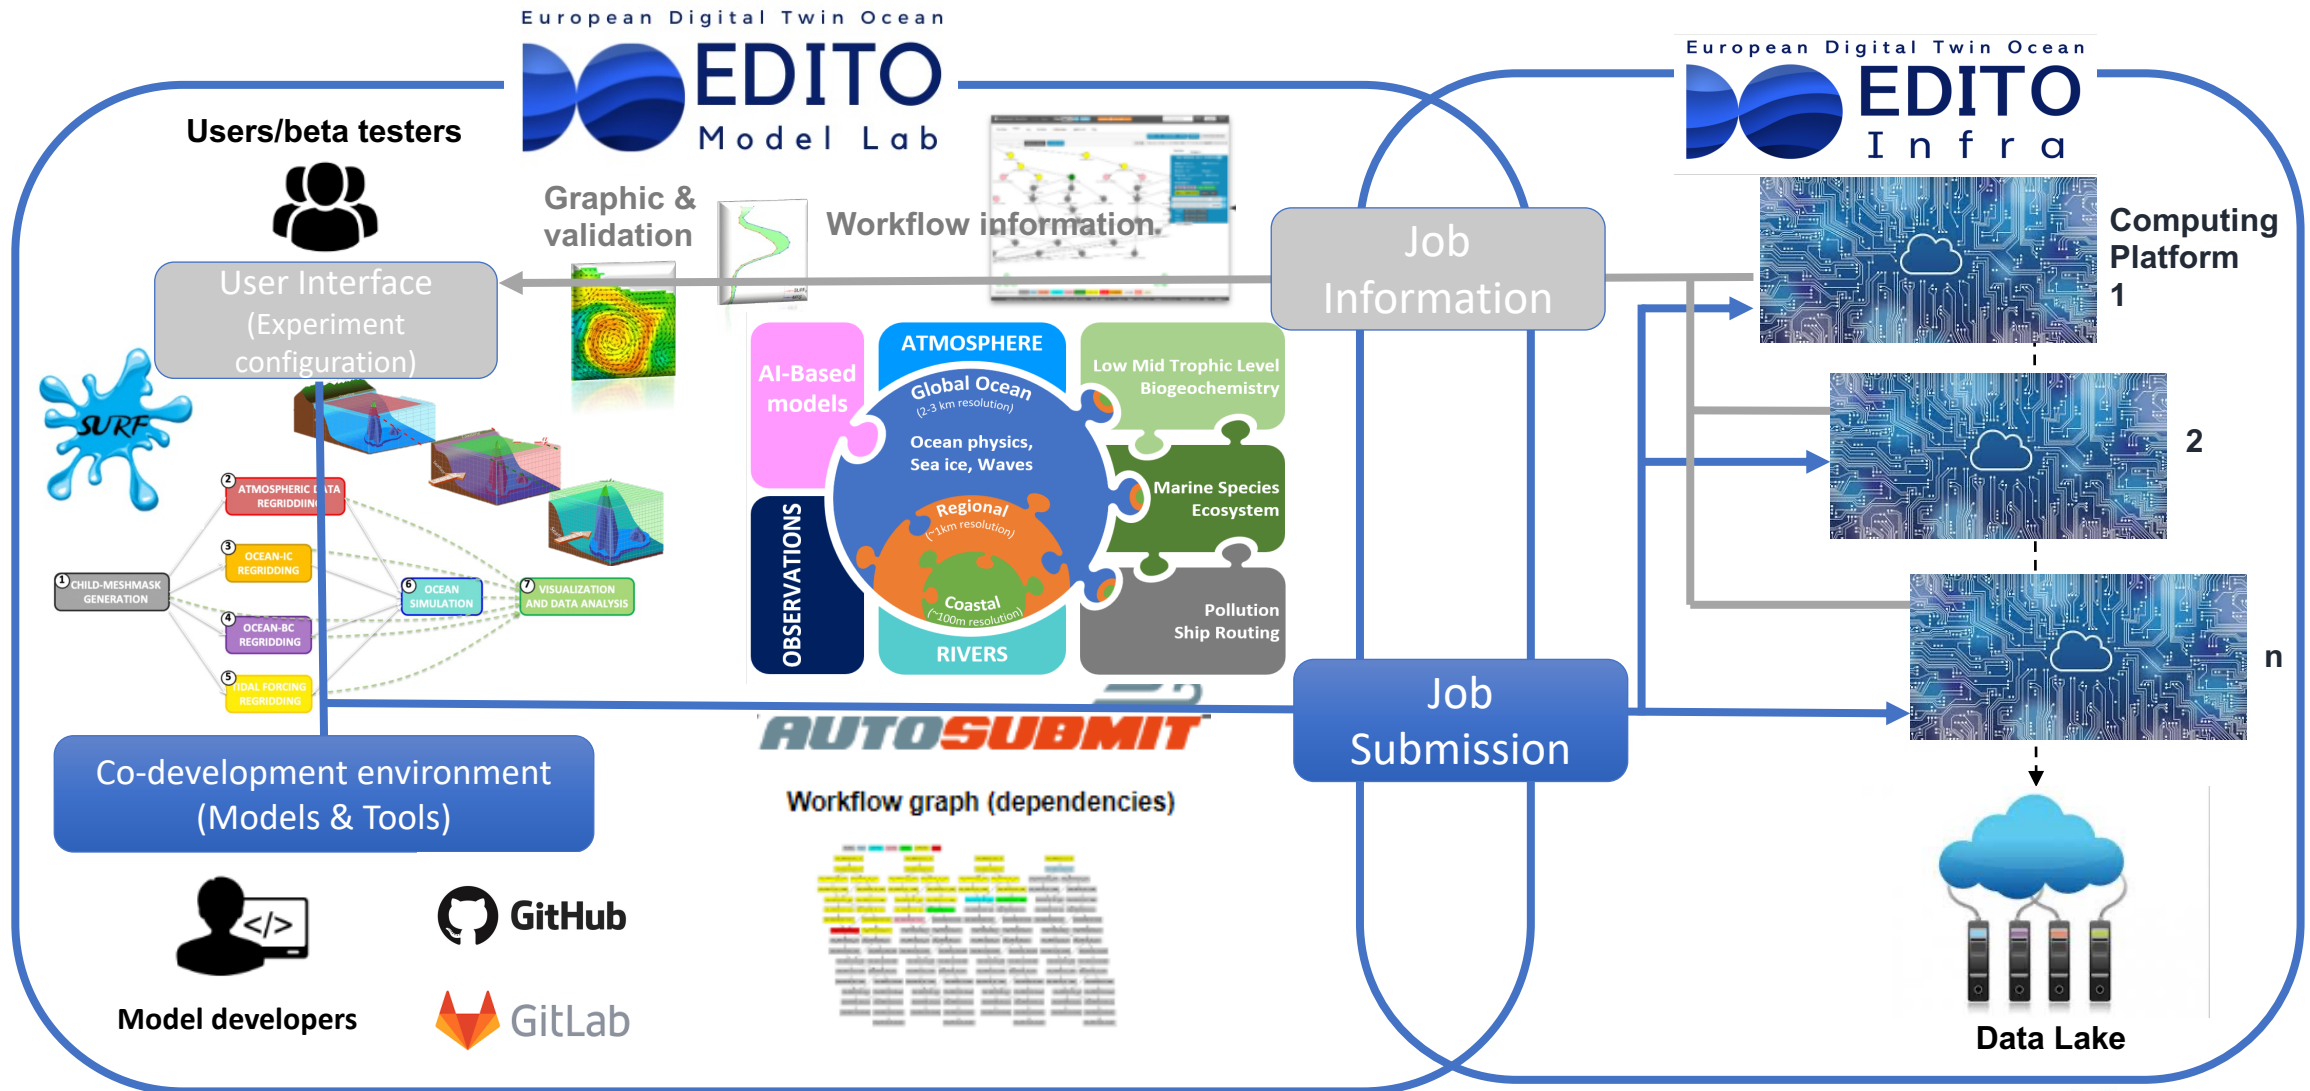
European Digital Twin Ocean
EDITO
Model Lab

European Digital Twin Ocean
EDITO
Infra

Users/beta testers

Graphic & validation

Workflow information

Job Information

Computing Platform 1

2

n

User Interface (Experiment configuration)

SURF

AI-Based models

ATMOSPHERE

Global Ocean (2-3 km resolution)

Ocean physics, Sea ice, Waves

Regional (~1km resolution)

Coastal (~100m resolution)

RIVERS

OBSERVATIONS

Low Mid Trophic Level Biogeochemistry

Marine Species Ecosystem

Pollution Ship Routing

1 CHILD-MESHMASK GENERATION

2 ATMOSPHERIC DATA REGRIDDING

3 OCEAN-IC REGRIDDING

4 OCEAN-BC REGRIDDING

5 TIDAL FORCING REGRIDDING

6 OCEAN SIMULATION

7 VISUALIZATION AND DATA ANALYSIS

AUTOSUBMIT

Job Submission

Co-development environment (Models & Tools)

Workflow graph (dependencies)

Model developers

GitHub

GitLab

Data Lake